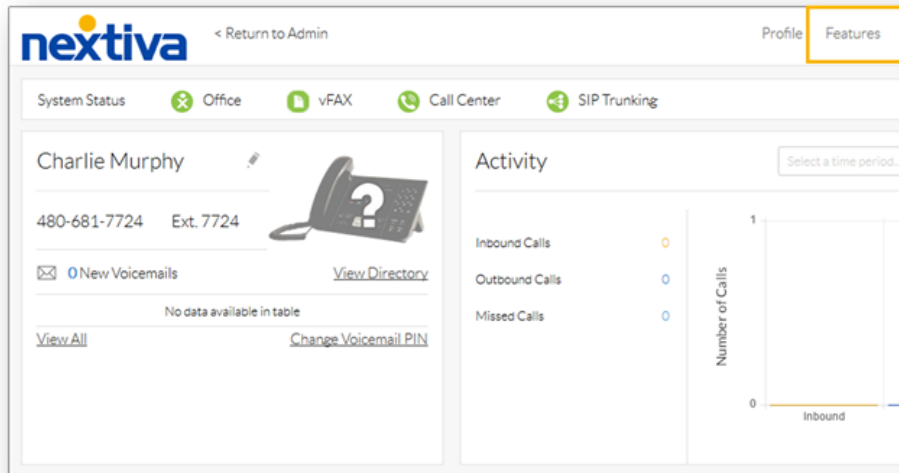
nextiva

< Return to Admin

Profile Features

System Status Office vFAX Call Center SIP Trunking

Charlie Murphy

480-681-7724 Ext. 7724

0 New Voicemails View Directory

No data available in table

View All Change Voicemail PIN

Activity

Select a time period...

Inbound Calls 0

Outbound Calls 0

Missed Calls 0

Number of Calls

1

0

Inbound